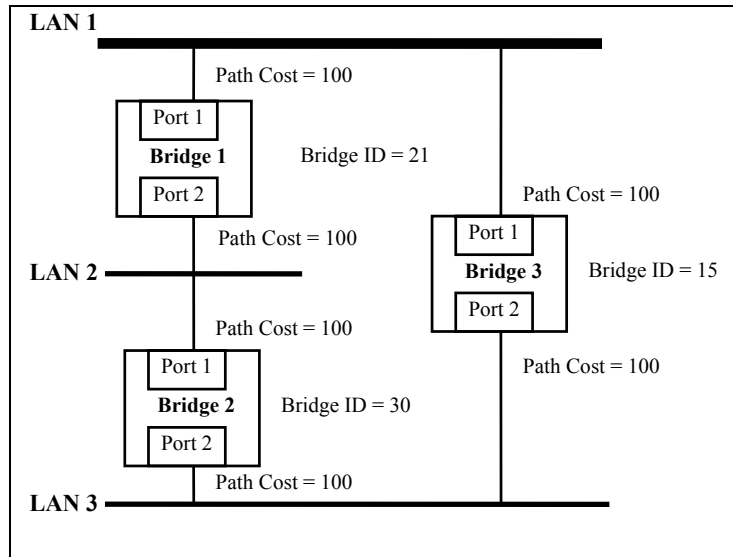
LAN 1

Path Cost = 100

Port 1

Bridge 1

Bridge ID = 21

Port 2

Path Cost = 100

Path Cost = 100

Port 1

LAN 2

Bridge 3

Bridge ID = 15

Port 2

Path Cost = 100

Port 1

Path Cost = 100

Bridge 2

Bridge ID = 30

Port 2

Path Cost = 100

LAN 3